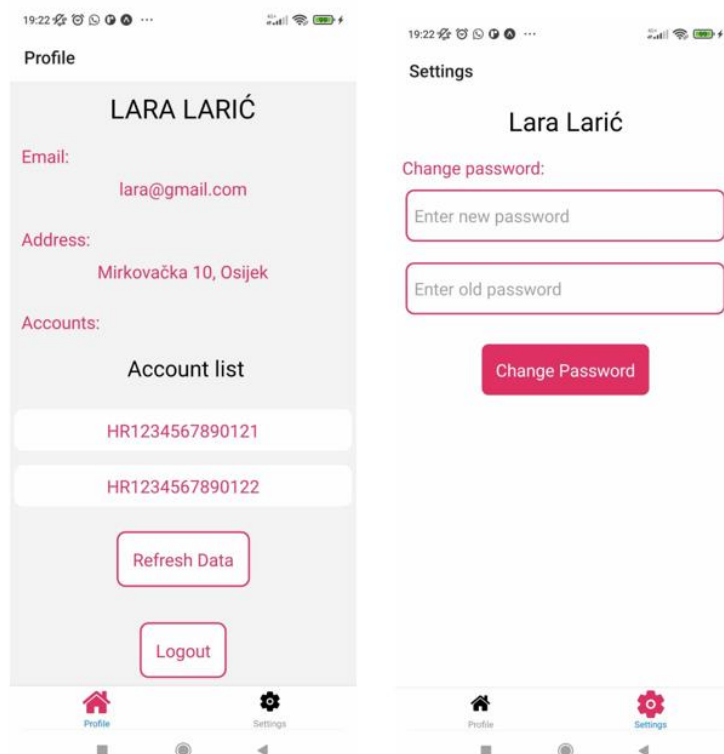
19:22 ···

Profile

LARA LARIĆ

Email:

lara@gmail.com

Address:

Mirkovačka 10, Osijek

Accounts:

Account list

HR1234567890121

HR1234567890122

Refresh Data

Logout

Profile

Settings

19:22 ···

Settings

Lara Larić

Change password:

Enter new password

Enter old password

Change Password

Profile

Settings